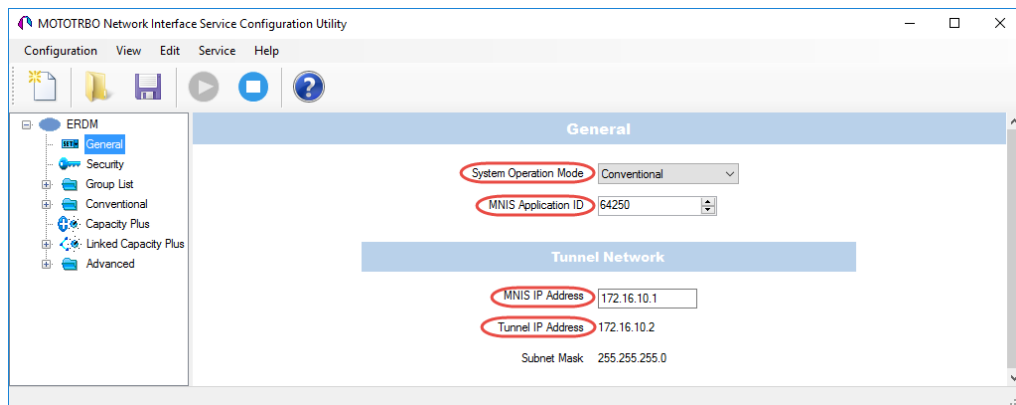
MOTOTRBO Network Interface Service Configuration Utility

Configuration View Edit Service Help

ERDM
General
Security
Group List
Conventional
Capacity Plus
Linked Capacity Plus
Advanced

General

System Operation Mode Conventional
MNIS Application ID 64250

Tunnel Network

MNIS IP Address 172.16.10.1
Tunnel IP Address 172.16.10.2
Subnet Mask 255.255.255.0